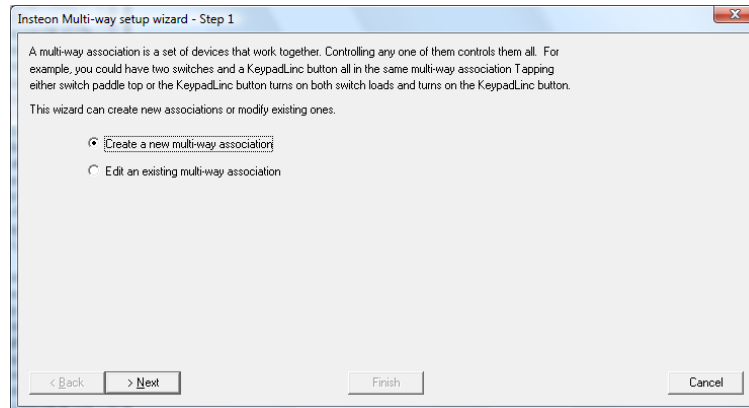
Insteon Multi-way setup wizard - Step 1

A multi-way association is a set of devices that work together. Controlling any one of them controls them all. For example, you could have two switches and a KeypadLinc button all in the same multi-way association Tapping either switch paddle top or the KeypadLinc button turns on both switch loads and turns on the KeypadLinc button.

This wizard can create new associations or modify existing ones.

Create a new multi-way association

Edit an existing multi-way association

< Back

> Next

Finish

Cancel